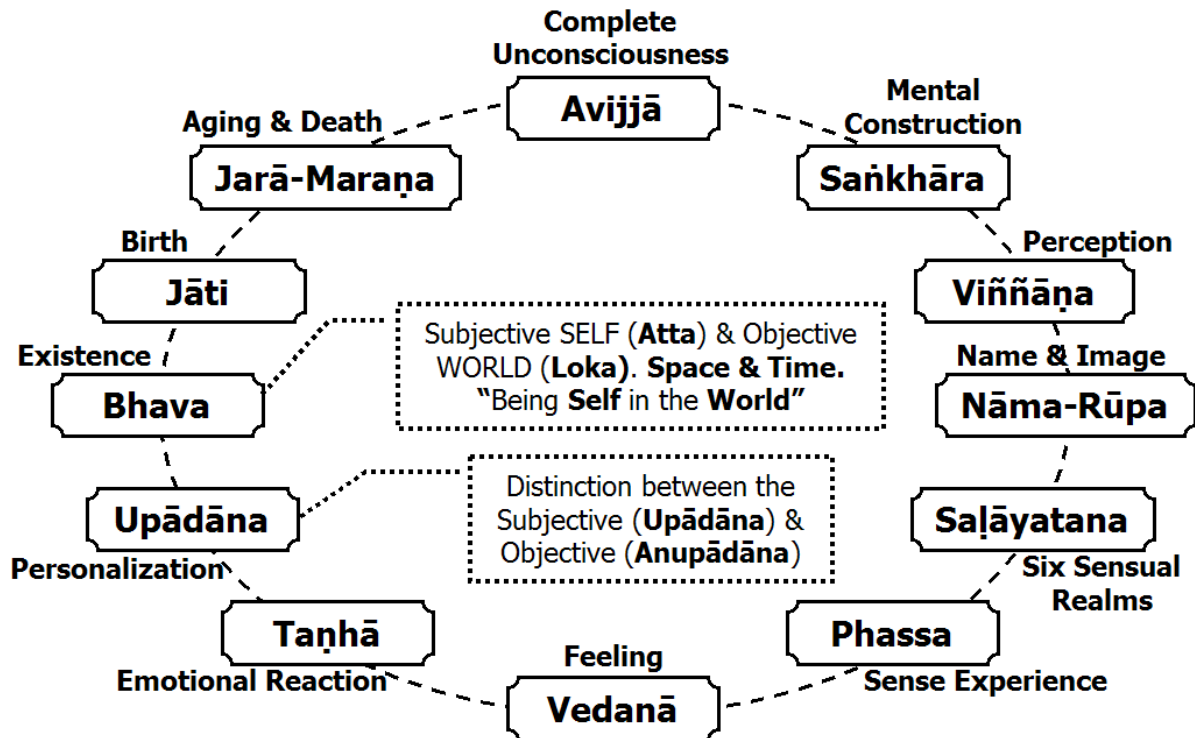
Complete Unconsciousness
Avijjā

Mental Construction
Saṅkhāra

Perception
Viññāṇa

Name & Image
Nāma-Rūpa

Saḷāyatana
Six Sensual Realms

Phassa
Sense Experience

Feeling
Vedanā

Taṇhā
Emotional Reaction

Upādāna
Personalization

Existence
Bhava

Birth
Jāti

Aging & Death
Jarā-Maraṇa

Subjective SELF (**Atta**) & Objective WORLD (**Loka**). **Space & Time.** "Being **Self** in the **World**"

Distinction between the Subjective (**Upādāna**) & Objective (**Anupādāna**)